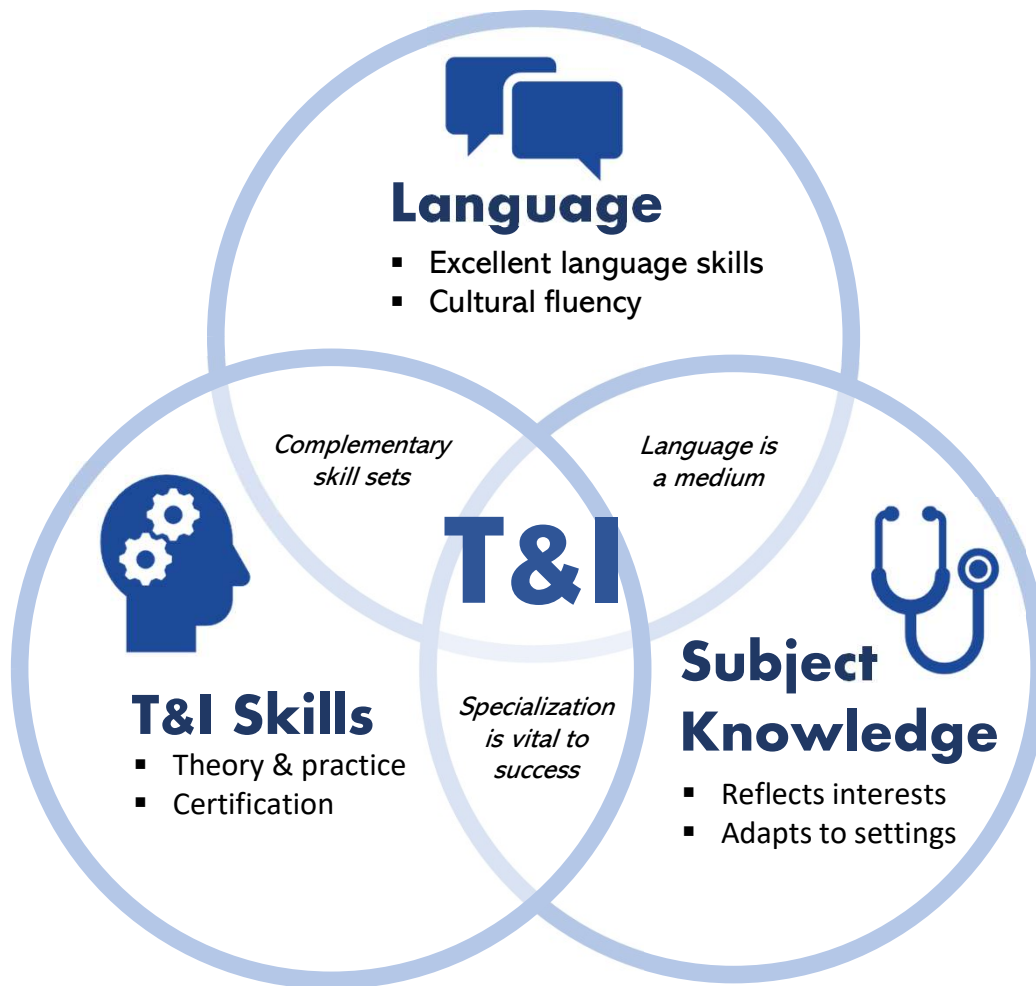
Language
- Excellent language skills
- Cultural fluency

Complementary skill sets

Language is a medium

T&I

T&I Skills
- Theory & practice
- Certification

Specialization is vital to success

Subject Knowledge
- Reflects interests
- Adapts to settings